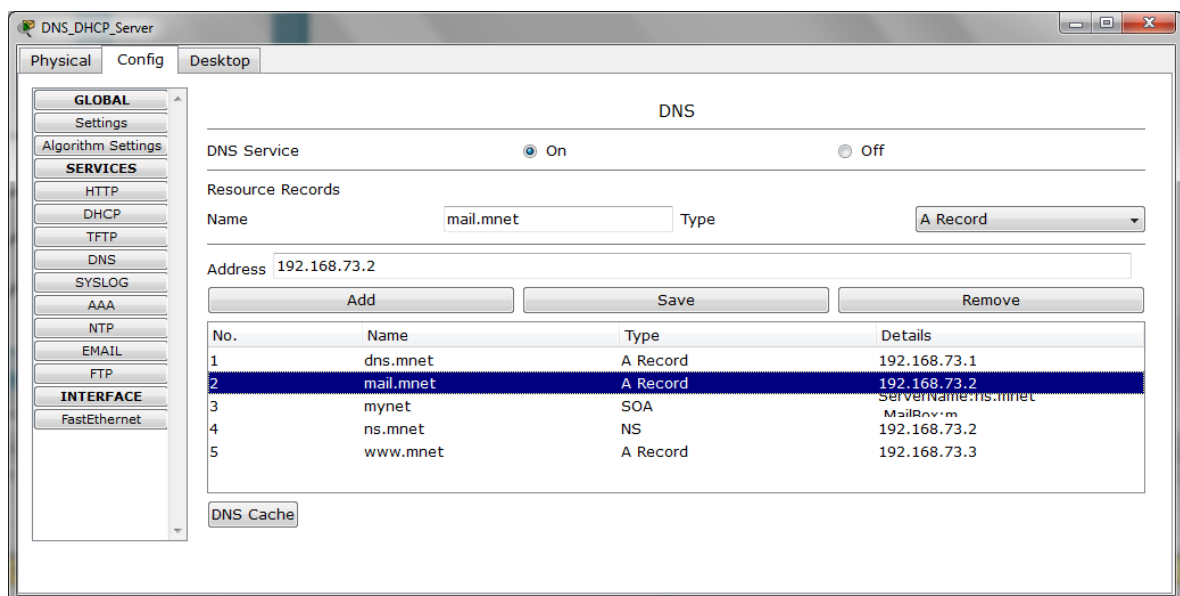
DNS_DHCP_Server

Physical Config Desktop

GLOBAL
Settings
Algorithm Settings
SERVICES
HTTP
DHCP
TFTP
DNS
SYSLOG
AAA
NTP
EMAIL
FTP
INTERFACE
FastEthernet

DNS

DNS Service On Off

Resource Records

Name mail.mnet Type A Record

Address 192.168.73.2

Add Save Remove

| No. | Name | Type | Details |
|---|---|---|---|
| 1 | dns.mnet | A Record | 192.168.73.1 |
| 2 | mail.mnet | A Record | 192.168.73.2 |
| 3 | mynet | SOA | ServerName:ns.mnet MailBox:m |
| 4 | ns.mnet | NS | 192.168.73.2 |
| 5 | www.mnet | A Record | 192.168.73.3 |

DNS Cache